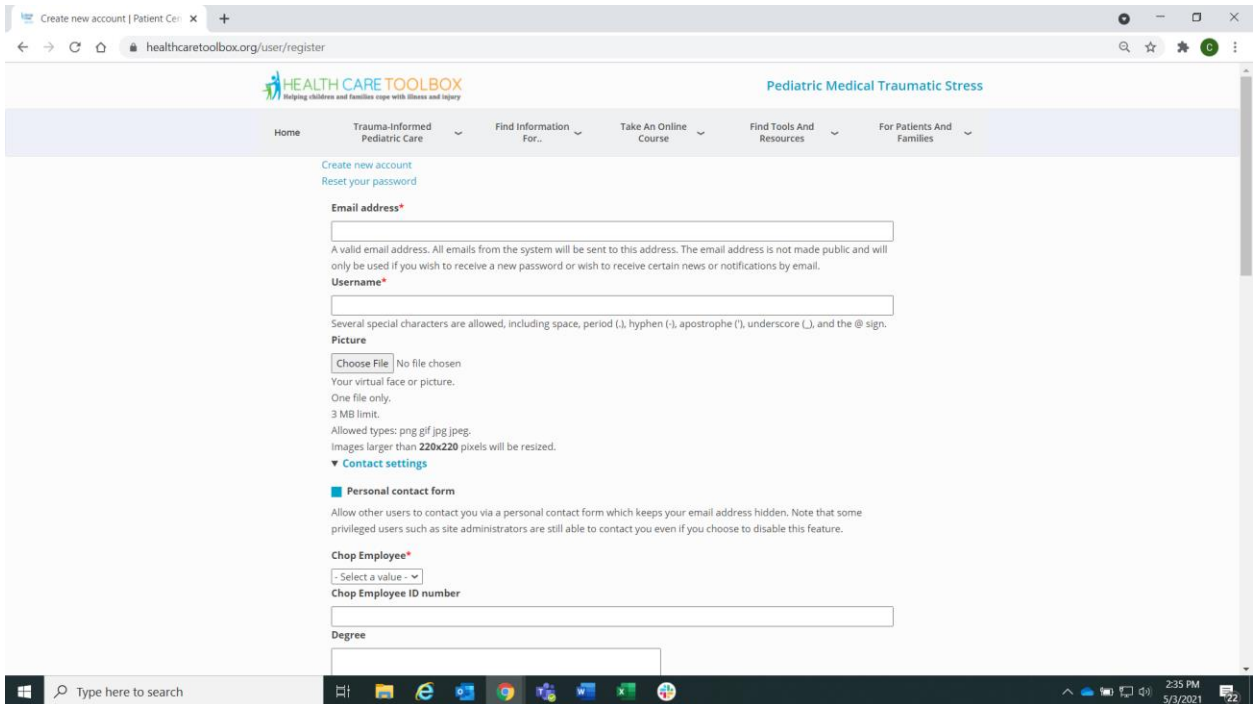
Create new account | Patient Car ×
+
healthcaretoolbox.org/user/register
C

HEALTH CARE TOOLBOX
Helping children and families cope with illness and injury

Pediatric Medical Traumatic Stress

Home
Trauma-Informed Pediatric Care
Find Information For..
Take An Online Course
Find Tools And Resources
For Patients And Families

Create new account
Reset your password

Email address*

A valid email address. All emails from the system will be sent to this address. The email address is not made public and will only be used if you wish to receive a new password or wish to receive certain news or notifications by email.

Username*

Several special characters are allowed, including space, period (.), hyphen (-), apostrophe ('), underscore (_), and the @ sign.

Picture

Choose File No file chosen
Your virtual face or picture.
One file only.
3 MB limit.
Allowed types: png gif jpg jpeg.
Images larger than 220x220 pixels will be resized.

▼ Contact settings

Personal contact form

Allow other users to contact you via a personal contact form which keeps your email address hidden. Note that some privileged users such as site administrators are still able to contact you even if you choose to disable this feature.

Chop Employee*
- Select a value -
Chop Employee ID number

Degree

Type here to search
2:35 PM
5/3/2021
22